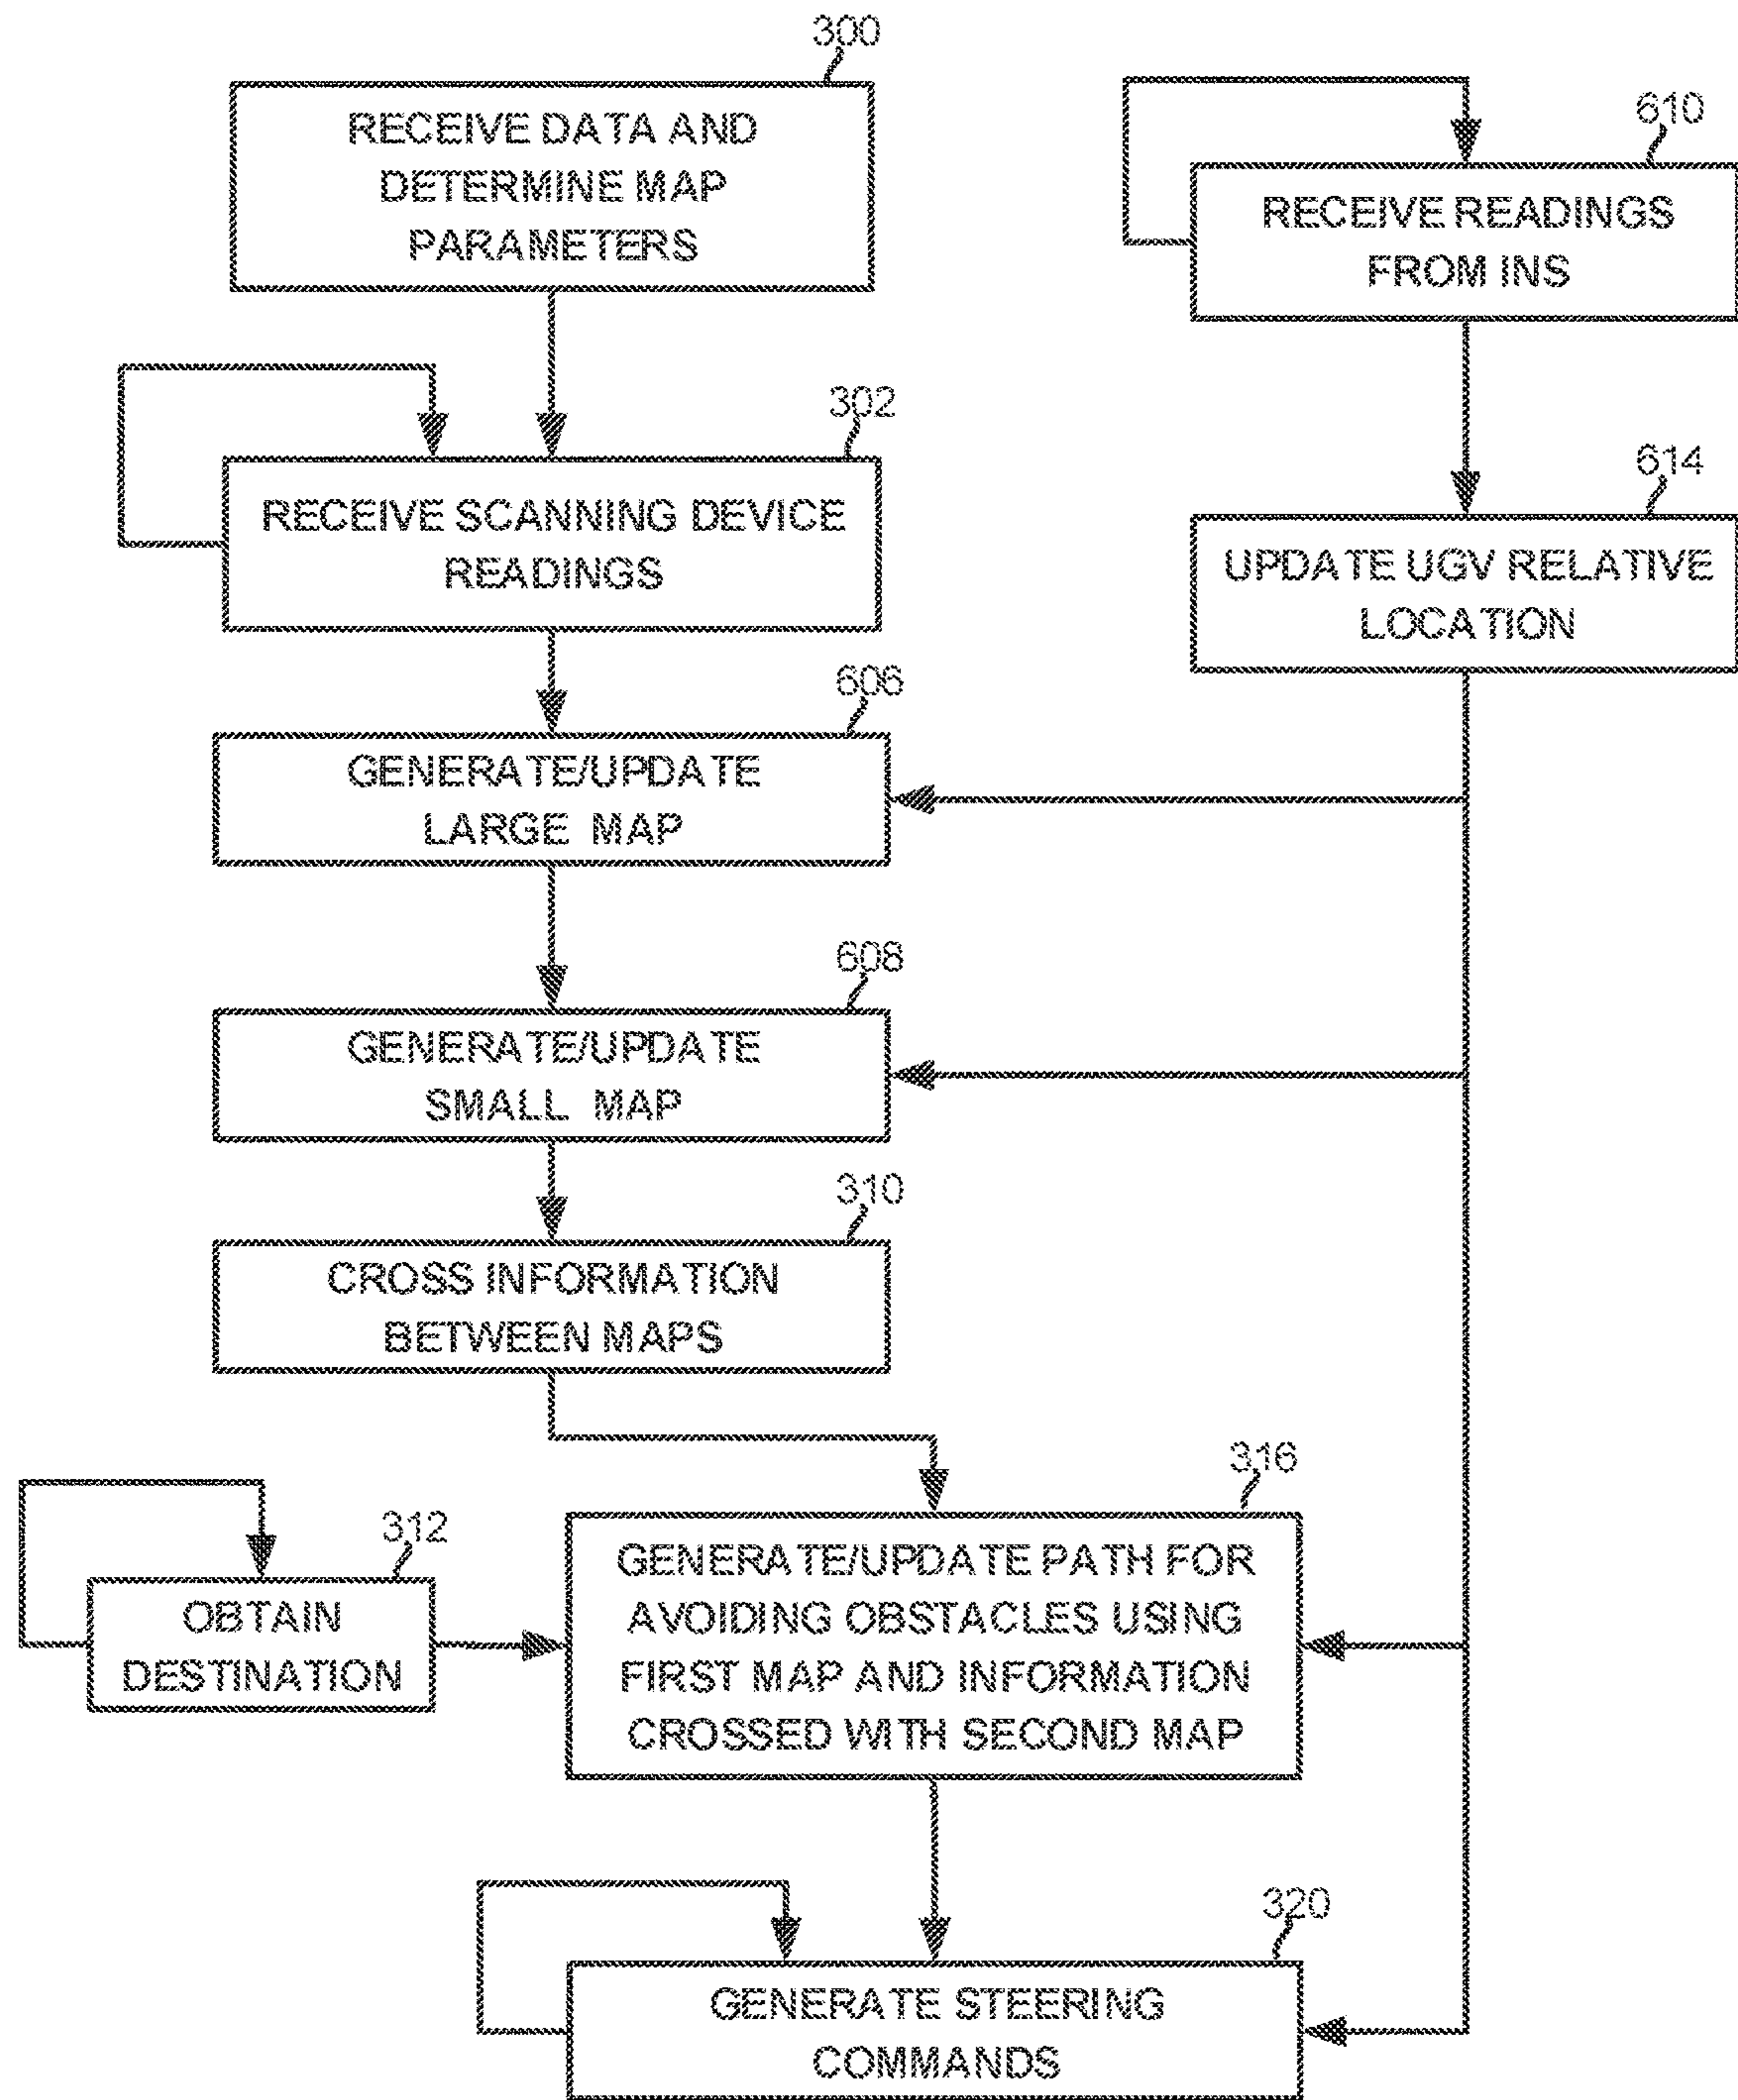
300

RECEIVE DATA AND DETERMINE MAP PARAMETERS

610

RECEIVE READINGS FROM INS

302

RECEIVE SCANNING DEVICE READINGS

614

UPDATE UGV RELATIVE LOCATION

606

GENERATE/UPDATE LARGE MAP

608

GENERATE/UPDATE SMALL MAP

310

CROSS INFORMATION BETWEEN MAPS

316

312

OBTAIN DESTINATION

GENERATE/UPDATE PATH FOR AVOIDING OBSTACLES USING FIRST MAP AND INFORMATION CROSSED WITH SECOND MAP

320

GENERATE STEERING COMMANDS